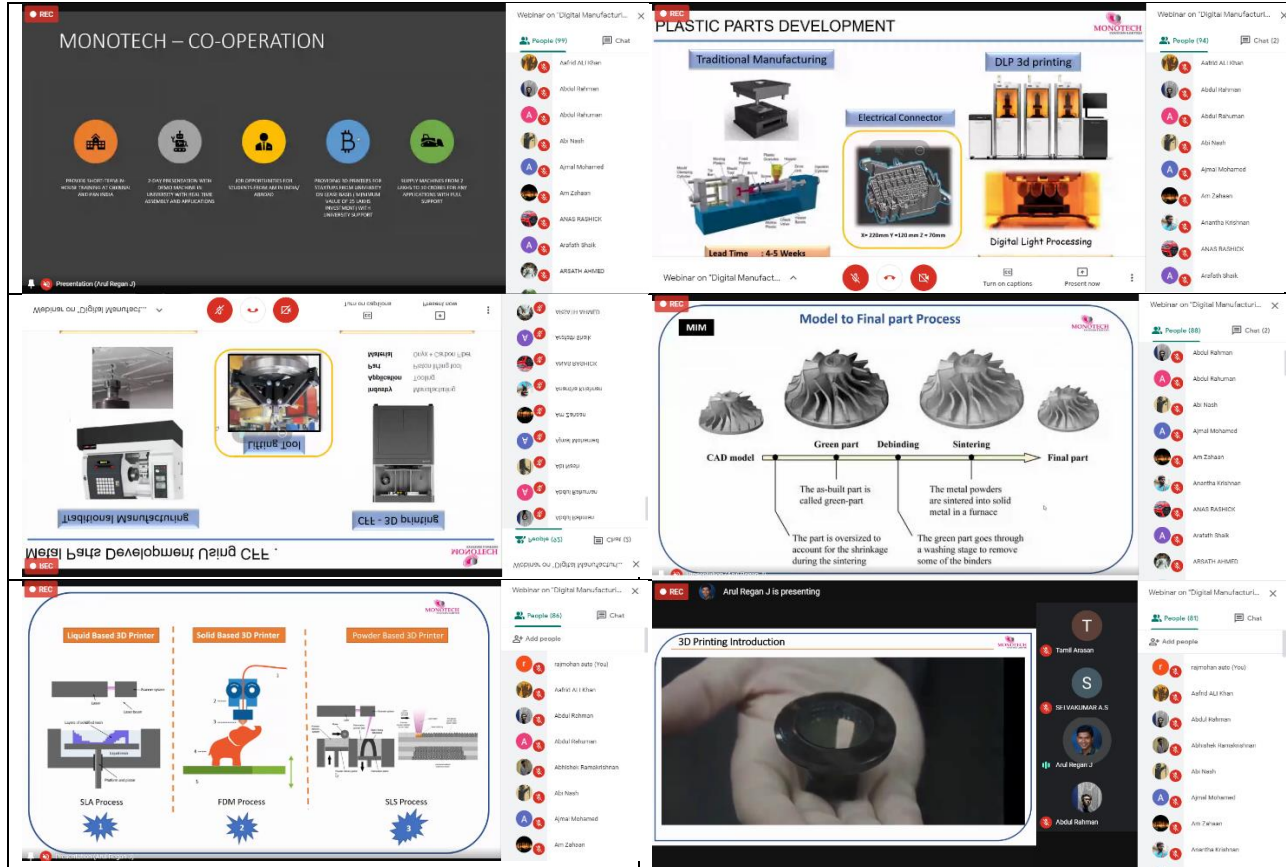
REC

MONOTECH – CO-OPERATION

PROVIDE SHORT TERM IN HOUSE TRAINING AT CHENNAI AND PAN INDIA

2 DAY PRESENTATION WITH DEMO MACHINE IN UNIVERSITY WITH REAL TIME ASSEMBLY AND APPLICATIONS

JOB OPPORTUNITIES FOR STUDENTS FROM AKTU (INDIA) ABROAD

PROVIDING 3D PRINTERS FOR STARTUPS FROM UNIVERSITY ON LEASE BASIS ( MINIMUM VALUE OF 25 LAKHS INVESTMENTS WITH UNIVERSITY SUPPORT

SUPPLY MACHINES FROM 2 LAKHS TO 10 CRORES FOR ANY APPLICATIONS WITH FULL SUPPORT

Presentation (Arul Regan J)

Webinar on "Digital Manufacturi... ×
People (99) Chat
Aafrid ALI Khan
Abdul Rahman
Abdul Rahuman
Abi Nash
Ajmal Mohamed
Am Zaheen
ANAS RASHICK
Arafath Shaik
ARSATH AHMED

REC
PLASTIC PARTS DEVELOPMENT
MONOTECH
Traditional Manufacturing
DLP 3d printing
Electrical Connector
X= 220mm Y =120 mm Z = 70mm
Lead Time : 4-5 Weeks
Digital Light Processing
Webinar on "Digital Manufact...
Turn on captions
Present now

Webinar on "Digital Manufacturi... ×
People (94) Chat (2)
Aafrid ALI Khan
Abdul Rahman
Abdul Rahuman
Abi Nash
Ajmal Mohamed
Am Zaheen
Anantha Krishnan
ANAS RASHICK
Arafath Shaik

Webinar on "Digital Manufact...
Turn on captions
Present now
Material Onyx + Carbon Fiber
Part Plastic lifting tool
Application Tooling
Industry Manufacturing
Lifting Tool
Traditional Manufacturing
CFF - 3D printing
Metal Parts Development Using CFF .
MONOTECH
REC
Arafath Shaik
ANAS RASHICK
Anantha Krishnan
Am Zaheen
Ajmal Mohamed
Abi Nash
Abdul Rahuman
Abdul Rahman
People (93) Chat (3)
Webinar on "Digital Manufactu...

REC
MIM
Model to Final part Process
MONOTECH
CAD model
Green part
Debinding
Sintering
Final part
The as-built part is called green-part
The metal powders are sintered into solid metal in a furnace
The part is oversized to account for the shrinkage during the sintering
The green part goes through a washing stage to remove some of the binders

Webinar on "Digital Manufacturi... ×
People (88) Chat (2)
Abdul Rahman
Abdul Rahuman
Abi Nash
Ajmal Mohamed
Am Zaheen
Anantha Krishnan
ANAS RASHICK
Arafath Shaik
ARSATH AHMED

REC
MONOTECH
Liquid Based 3D Printer
Solid Based 3D Printer
Powder Based 3D Printer
SLA Process
FDM Process
SLS Process
1
2
3

Webinar on "Digital Manufacturi... ×
People (86) Chat
Add people
rajmohan auto (You)
Aafrid ALI Khan
Abdul Rahman
Abdul Rahuman
Abhishek Ramakrishnan
Abi Nash
Ajmal Mohamed
Am Zaheen

REC
Arul Regan J is presenting
3D Printing Introduction
MONOTECH
T
Tamil Arasan
S
SRIVAKUMAR A S
Arul Regan J
Abdul Rahman

Webinar on "Digital Manufacturi... ×
People (81) Chat
Add people
rajmohan auto (You)
Aafrid ALI Khan
Abdul Rahman
Abhishek Ramakrishnan
Abi Nash
Ajmal Mohamed
Am Zaheen
Anantha Krishnan